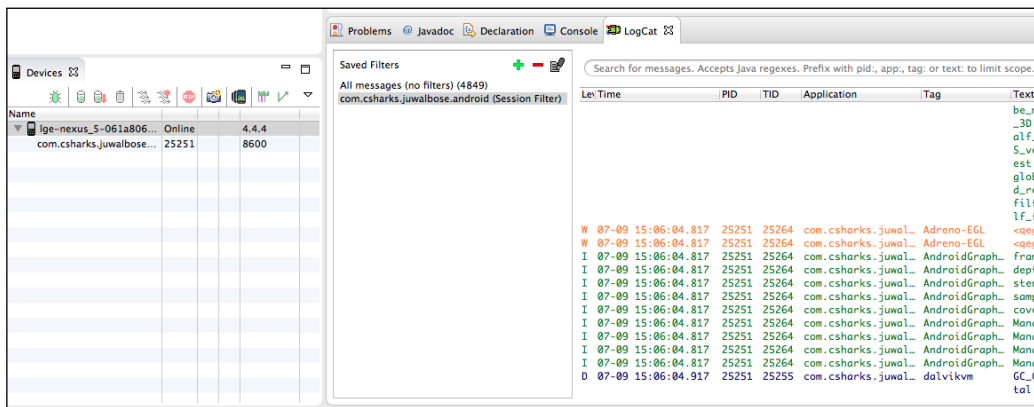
Problems @ Javadoc Declaration Console LogCat

Devices

Name

| Name | | | |
|---|---|---|---|
| lge-nexus_5-061a806... | Online | | 4.4.4 |
| com.csharks.juwalbose... | 25251 | | 8600 |

Saved Filters

All messages (no filters) (4849)

com.csharks.juwalbose.android (Session Filter)

Search for messages. Accepts Java regexes. Prefix with pid:, app:, tag: or text: to limit scope.

| Lev | Time | PID | TID | Application | Tag | Text |
|---|---|---|---|---|---|---|
| | | | | | | be_r |
| | | | | | | _3D |
| | | | | | | alf_ |
| | | | | | | S_ve |
| | | | | | | est |
| | | | | | | glob |
| | | | | | | d_re |
| | | | | | | fil |
| | | | | | | lf_ |
| W | 07-09 15:06:04.817 | 25251 | 25264 | com.csharks.juwal… | Adreno-EGL | <qeg |
| W | 07-09 15:06:04.817 | 25251 | 25264 | com.csharks.juwal… | Adreno-EGL | <qeg |
| I | 07-09 15:06:04.817 | 25251 | 25264 | com.csharks.juwal… | AndroidGraph… | fram |
| I | 07-09 15:06:04.817 | 25251 | 25264 | com.csharks.juwal… | AndroidGraph… | dept |
| I | 07-09 15:06:04.817 | 25251 | 25264 | com.csharks.juwal… | AndroidGraph… | ster |
| I | 07-09 15:06:04.817 | 25251 | 25264 | com.csharks.juwal… | AndroidGraph… | samp |
| I | 07-09 15:06:04.817 | 25251 | 25264 | com.csharks.juwal… | AndroidGraph… | cove |
| I | 07-09 15:06:04.817 | 25251 | 25264 | com.csharks.juwal… | AndroidGraph… | Mana |
| I | 07-09 15:06:04.817 | 25251 | 25264 | com.csharks.juwal… | AndroidGraph… | Mana |
| I | 07-09 15:06:04.817 | 25251 | 25264 | com.csharks.juwal… | AndroidGraph… | Mana |
| I | 07-09 15:06:04.817 | 25251 | 25264 | com.csharks.juwal… | AndroidGraph… | Mana |
| D | 07-09 15:06:04.917 | 25251 | 25255 | com.csharks.juwal… | dalvikvm | GC_C |
| | | | | | | tal |